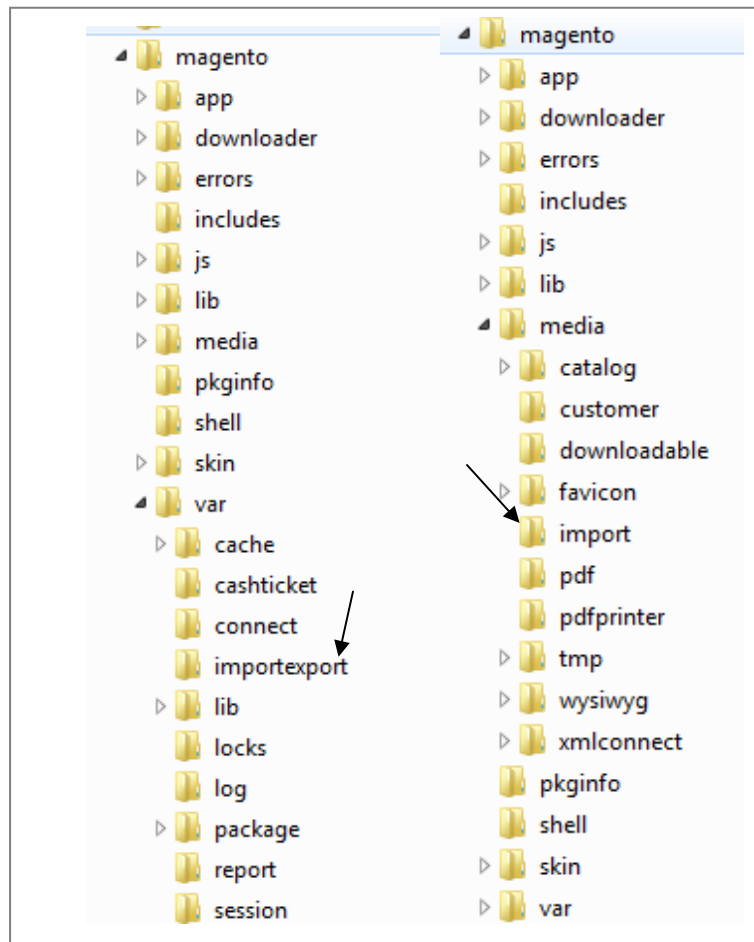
magento
app
downloader
errors
includes
js
lib
media
pkginfo
shell
skin
var
cache
cashticket
connect
importexport
lib
locks
log
package
report
session

magento
app
downloader
errors
includes
js
lib
media
catalog
customer
downloadable
favicon
import
pdf
pdfprinter
tmp
wysiwyg
xmlconnect
pkginfo
shell
skin
var